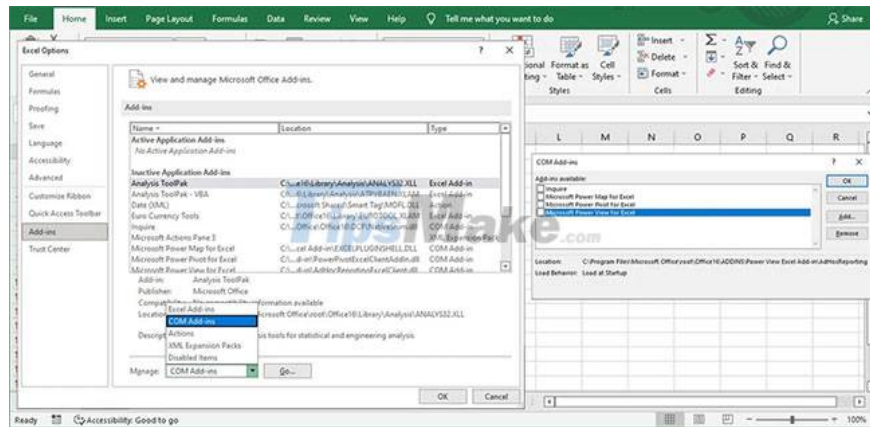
File Home Insert Page Layout Formulas Data Review View Help Tell me what you want to do Share

Excel Options ? X

General
Formulas
Proofing
Save
Language
Accessibility
Advanced
Customize Ribbon
Quick Access Toolbar
Add-ins
Trust Center

View and manage Microsoft Office Add-ins.

Add-ins

| Name | Location | Type |
|---|---|---|
| Active Application Add-ins | | |
| No Active Application Add-ins | | |
| Inactive Application Add-ins | | |
| Analysis ToolPak | C:\...e16\Library\Analysis\ANALYS32.XLL | Excel Add-in |
| Analysis ToolPak - VBA | C:\...\Library\Analysis\ATPVBAEN.XLAM | Excel Add-in |
| Date (XML) | C:\...soft Shared\Smart Tag\MOFL.DLL | Action |
| Euro Currency Tools | C:\...\Office16\Library\EUROTOOL.XLAM | Excel Add-in |
| Inquire | C:\...\Office\Office16\DCF\NativeShim.dll | COM Add-in |
| Microsoft Actions Pane 3 | | XML Expansion Pack |
| Microsoft Power Map for Excel | C:\...cel Add-in\EXCELPLUGINSHELL.DLL | COM Add-in |
| Microsoft Power Pivot for Excel | C:\...di-in\PowerPivotExcelClientAddIn.dll | COM Add-in |
| Microsoft Power View for Excel | C:\...d-in\AdHocReportingExcelClient.dll | COM Add-in |

Add-in: Analysis ToolPak
Publisher: Microsoft Office
Compat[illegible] information available
Locat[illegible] icrosoft Office\root\Office16\Library\Analysis\ANALYS32.XLL
Descrip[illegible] is tools for statistical and engineering analysis

Excel Add-ins
COM Add-ins
Actions
XML Expansion Packs
Disabled Items

Manage: COM Add-ins Go...

OK Cancel

ional Format as Cell
tting Table Styles
Styles
Insert Delete Format
Cells
Sort & Find &
Filter Select
Editing

L M N O P Q R

COM Add-ins ? X
Add-ins available:
Inquire
Microsoft Power Map for Excel
Microsoft Power Pivot for Excel
Microsoft Power View for Excel
OK
Cancel
Add...
Remove
Location: C:\Program Files\Microsoft Office\root\Office16\ADDINS\Power View Excel Add-in\AdHocReporting
Load Behavior: Load at Startup

Ready Accessibility: Good to go 100%